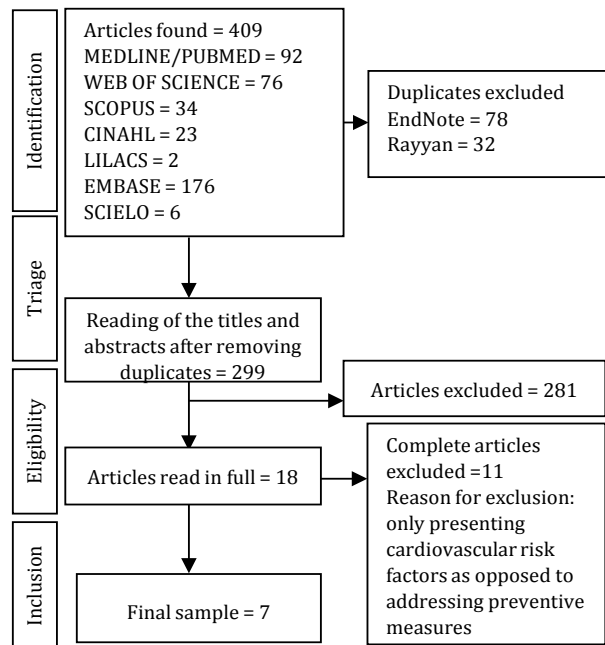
Identification

Articles found = 409
MEDLINE/PUBMED = 92
WEB OF SCIENCE = 76
SCOPUS = 34
CINAHL = 23
LILACS = 2
EMBASE = 176
SCIELO = 6

Duplicates excluded
EndNote = 78
Rayyan = 32

Triage

Reading of the titles and abstracts after removing duplicates = 299

Eligibility

Articles excluded = 281

Articles read in full = 18

Complete articles excluded =11
Reason for exclusion: only presenting cardiovascular risk factors as opposed to addressing preventive measures

Inclusion

Final sample = 7